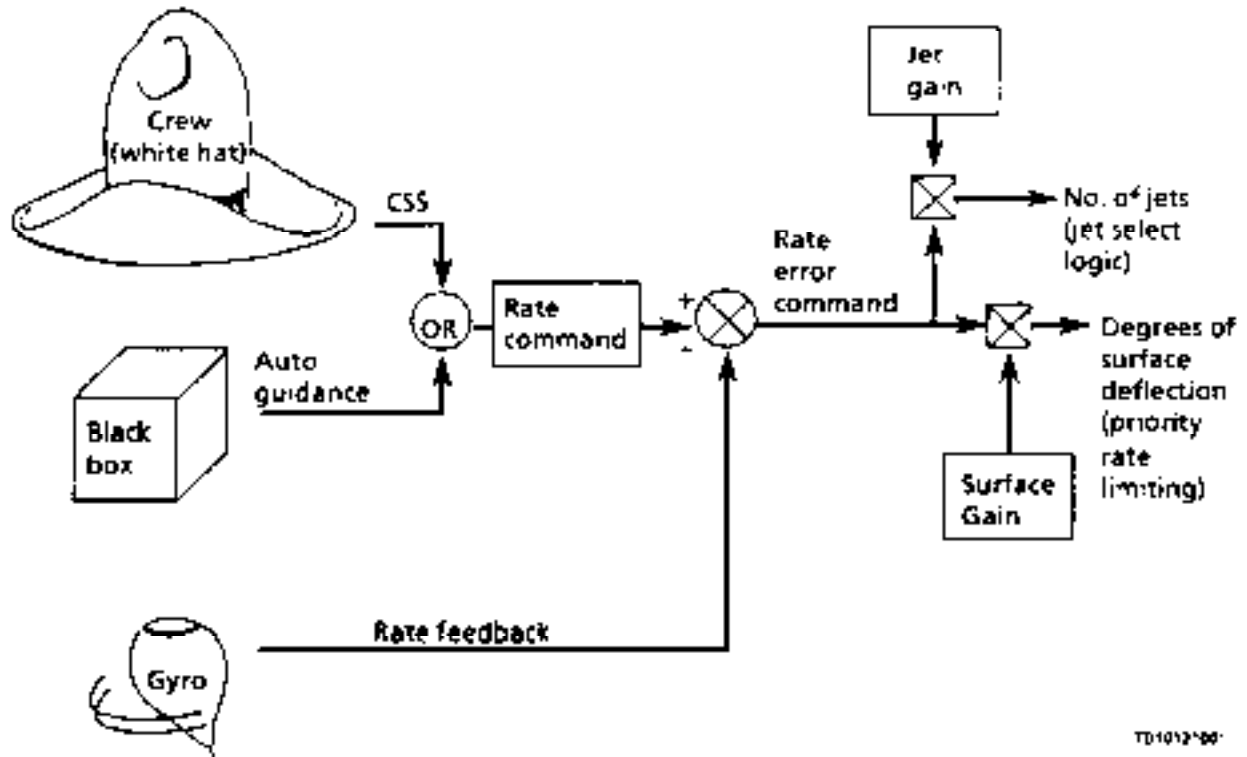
Crew (white hat)

CSS

Auto guidance

Black box

OR

Rate command

+

-

Rate error command

Jet gain

No. of jets (jet select logic)

Degrees of surface deflection (priority rate limiting)

Surface Gain

Gyro

Rate feedback

TD1012-00-